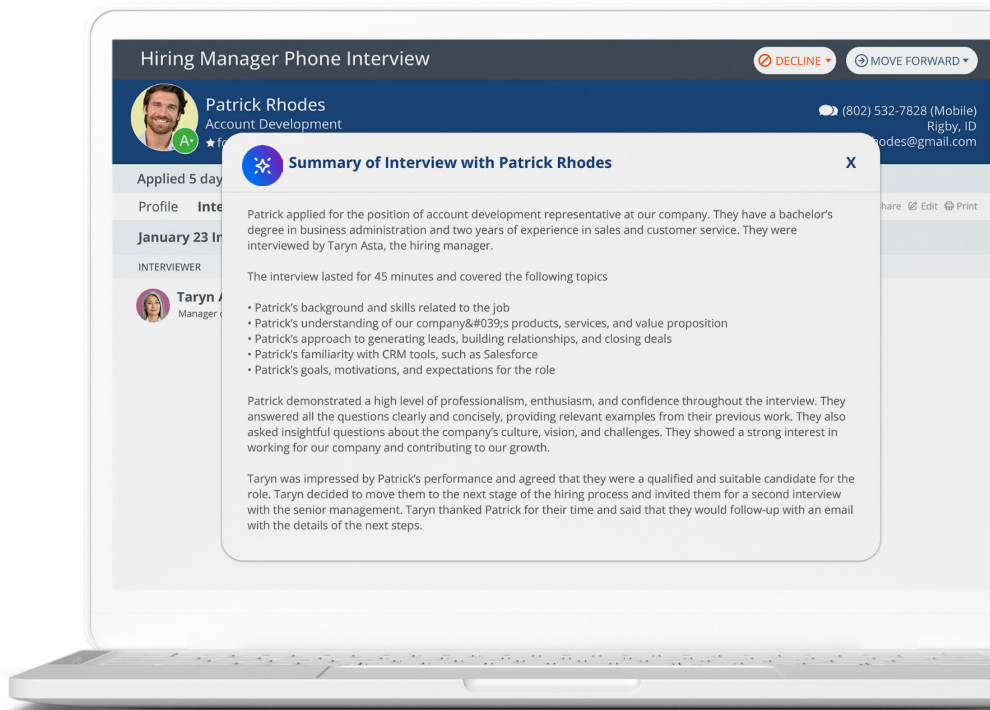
Hiring Manager Phone Interview

DECLINE ▾ MOVE FORWARD ▾

A+

Patrick Rhodes
Account Development
★ fo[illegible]

(802) 532-7828 (Mobile)
Rigby, ID
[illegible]hodes@gmail.com

Applied 5 day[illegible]

Profile Inte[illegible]

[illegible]hare Edit Print

January 23 In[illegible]

INTERVIEWER

Taryn A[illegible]
Manager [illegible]

Summary of Interview with Patrick Rhodes

X

Patrick applied for the position of account development representative at our company. They have a bachelor's degree in business administration and two years of experience in sales and customer service. They were interviewed by Taryn Asta, the hiring manager.

The interview lasted for 45 minutes and covered the following topics

• Patrick's background and skills related to the job
• Patrick's understanding of our company&#039;s products, services, and value proposition
• Patrick's approach to generating leads, building relationships, and closing deals
• Patrick's familiarity with CRM tools, such as Salesforce
• Patrick's goals, motivations, and expectations for the role

Patrick demonstrated a high level of professionalism, enthusiasm, and confidence throughout the interview. They answered all the questions clearly and concisely, providing relevant examples from their previous work. They also asked insightful questions about the company's culture, vision, and challenges. They showed a strong interest in working for our company and contributing to our growth.

Taryn was impressed by Patrick's performance and agreed that they were a qualified and suitable candidate for the role. Taryn decided to move them to the next stage of the hiring process and invited them for a second interview with the senior management. Taryn thanked Patrick for their time and said that they would follow-up with an email with the details of the next steps.